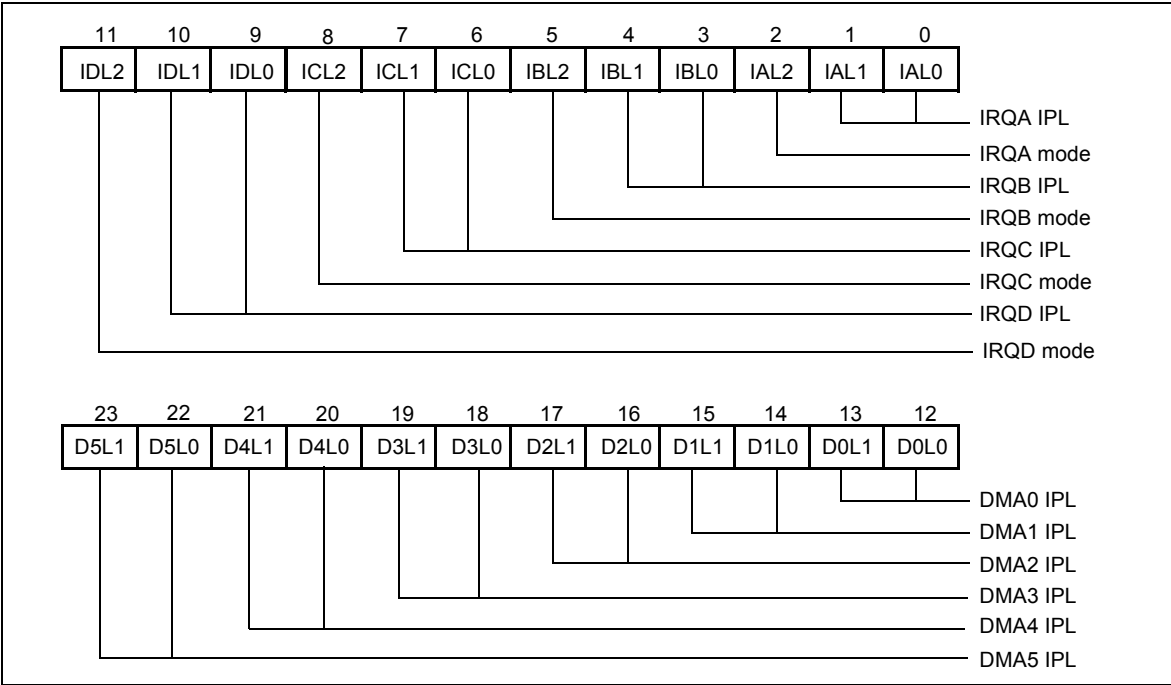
| 11 | 10 | 9 | 8 | 7 | 6 | 5 | 4 | 3 | 2 | 1 | 0 |
|---|---|---|---|---|---|---|---|---|---|---|---|
| IDL2 | IDL1 | IDL0 | ICL2 | ICL1 | ICL0 | IBL2 | IBL1 | IBL0 | IAL2 | IAL1 | IAL0 |

IRQA IPL
IRQA mode
IRQB IPL
IRQB mode
IRQC IPL
IRQC mode
IRQD IPL
IRQD mode

| 23 | 22 | 21 | 20 | 19 | 18 | 17 | 16 | 15 | 14 | 13 | 12 |
|---|---|---|---|---|---|---|---|---|---|---|---|
| D5L1 | D5L0 | D4L1 | D4L0 | D3L1 | D3L0 | D2L1 | D2L0 | D1L1 | D1L0 | D0L1 | D0L0 |

DMA0 IPL
DMA1 IPL
DMA2 IPL
DMA3 IPL
DMA4 IPL
DMA5 IPL